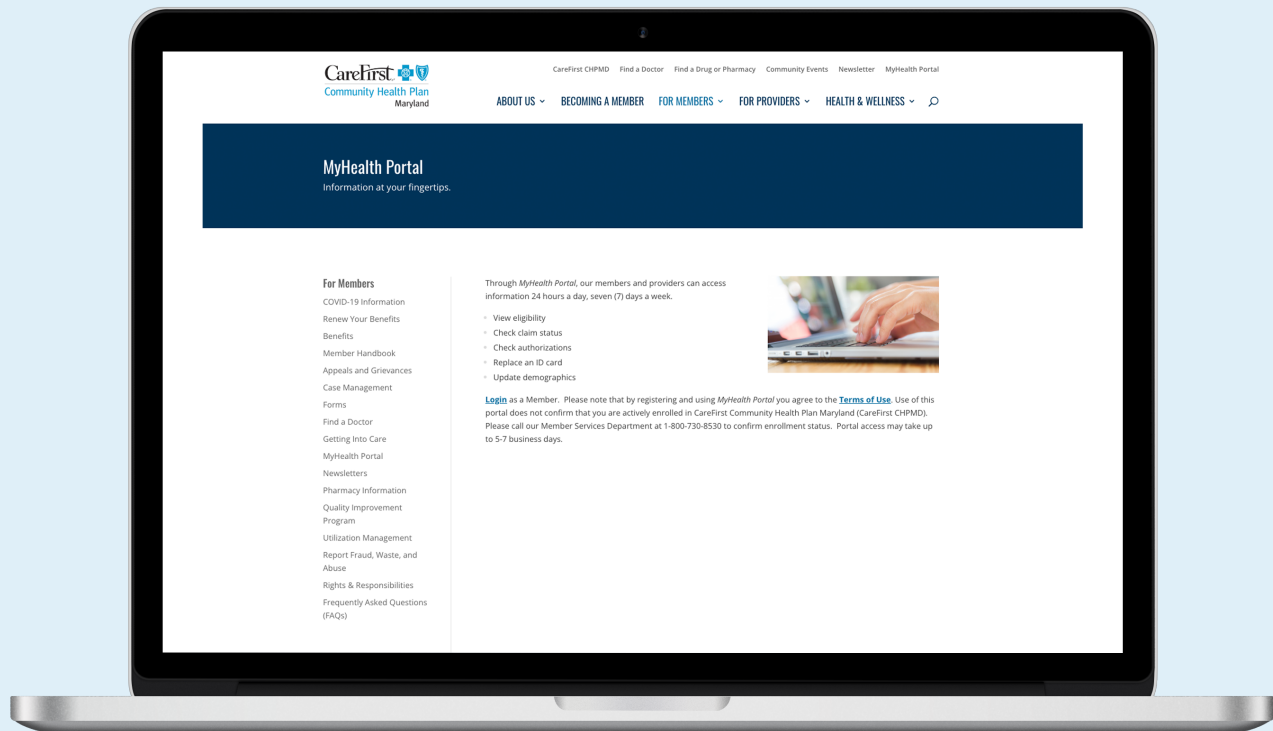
CareFirst
Community Health Plan
Maryland

CareFirst CHPMD Find a Doctor Find a Drug or Pharmacy Community Events Newsletter MyHealth Portal

ABOUT US BECOMING A MEMBER FOR MEMBERS FOR PROVIDERS HEALTH & WELLNESS

MyHealth Portal
Information at your fingertips.

For Members
COVID-19 Information
Renew Your Benefits
Benefits
Member Handbook
Appeals and Grievances
Case Management
Forms
Find a Doctor
Getting Into Care
MyHealth Portal
Newsletters
Pharmacy Information
Quality Improvement Program
Utilization Management
Report Fraud, Waste, and Abuse
Rights & Responsibilities
Frequently Asked Questions (FAQs)

Through *MyHealth Portal*, our members and providers can access information 24 hours a day, seven (7) days a week.

- View eligibility
- Check claim status
- Check authorizations
- Replace an ID card
- Update demographics

Login as a Member. Please note that by registering and using *MyHealth Portal* you agree to the Terms of Use. Use of this portal does not confirm that you are actively enrolled in CareFirst Community Health Plan Maryland (CareFirst CHPMD). Please call our Member Services Department at 1-800-730-8530 to confirm enrollment status. Portal access may take up to 5-7 business days.